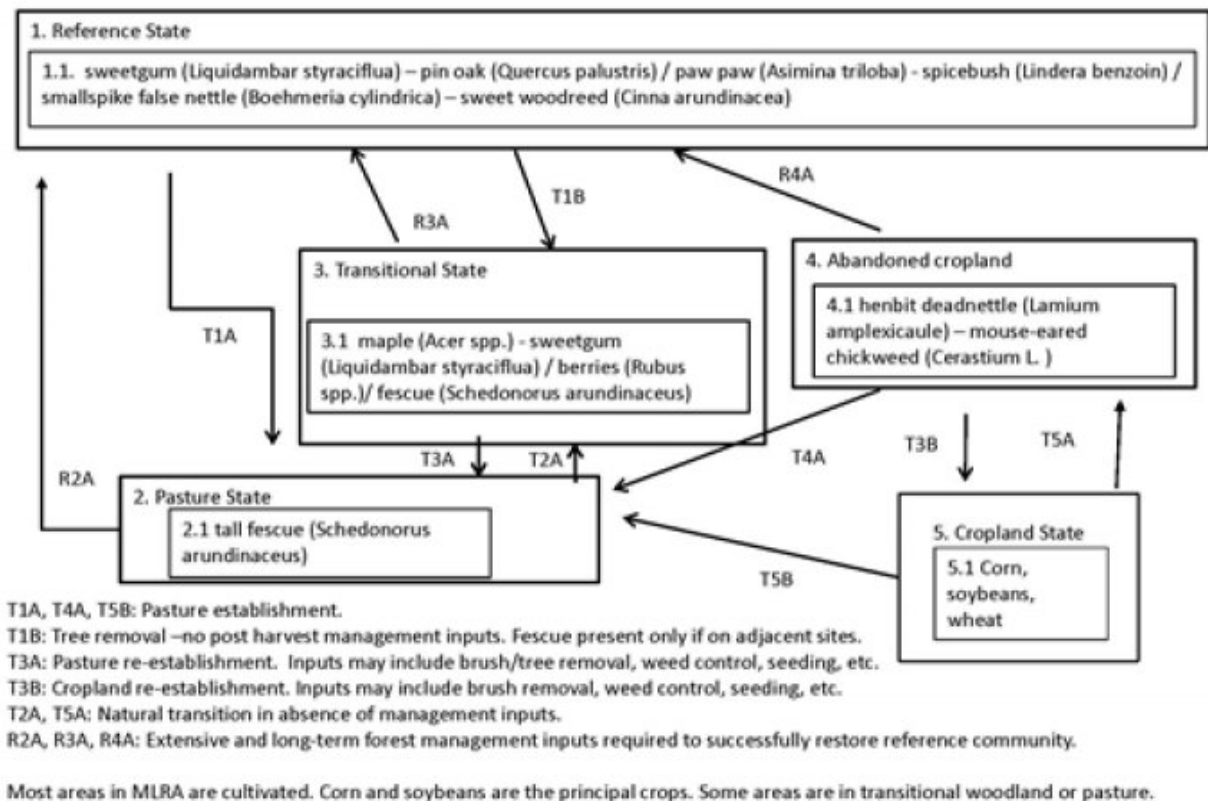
1. Reference State

1.1. sweetgum (Liquidambar styraciflua) – pin oak (Quercus palustris) / paw paw (Asimina triloba) - spicebush (Lindera benzoin) / smallspike false nettle (Boehmeria cylindrica) – sweet woodreed (Cinna arundinacea)

R3A

T1B

R4A

T1A

3. Transitional State

3.1 maple (Acer spp.) - sweetgum (Liquidambar styraciflua) / berries (Rubus spp.)/ fescue (Schedonorus arundinaceus)

4. Abandoned cropland

4.1 henbit deadnettle (Lamium amplexicaule) – mouse-eared chickweed (Cerastium L. )

T3A

T2A

T4A

T3B

T5A

R2A

2. Pasture State

2.1 tall fescue (Schedonorus arundinaceus)

5. Cropland State

5.1 Corn, soybeans, wheat

T5B

T1A, T4A, T5B: Pasture establishment.
T1B: Tree removal –no post harvest management inputs. Fescue present only if on adjacent sites.
T3A: Pasture re-establishment. Inputs may include brush/tree removal, weed control, seeding, etc.
T3B: Cropland re-establishment. Inputs may include brush removal, weed control, seeding, etc.
T2A, T5A: Natural transition in absence of management inputs.
R2A, R3A, R4A: Extensive and long-term forest management inputs required to successfully restore reference community.

Most areas in MLRA are cultivated. Corn and soybeans are the principal crops. Some areas are in transitional woodland or pasture.